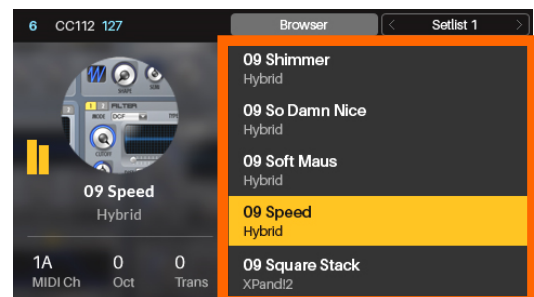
6 CC112 127

Browser

< Setlist 1 >

FILTER

MODE OCF

SHAPE

COLOR

09 Speed

Hybrid

1A MIDI Ch

0 Oct

0 Trans

09 Shimmer
Hybrid

09 So Damn Nice
Hybrid

09 Soft Maus
Hybrid

09 Speed
Hybrid

09 Square Stack
XPand!2